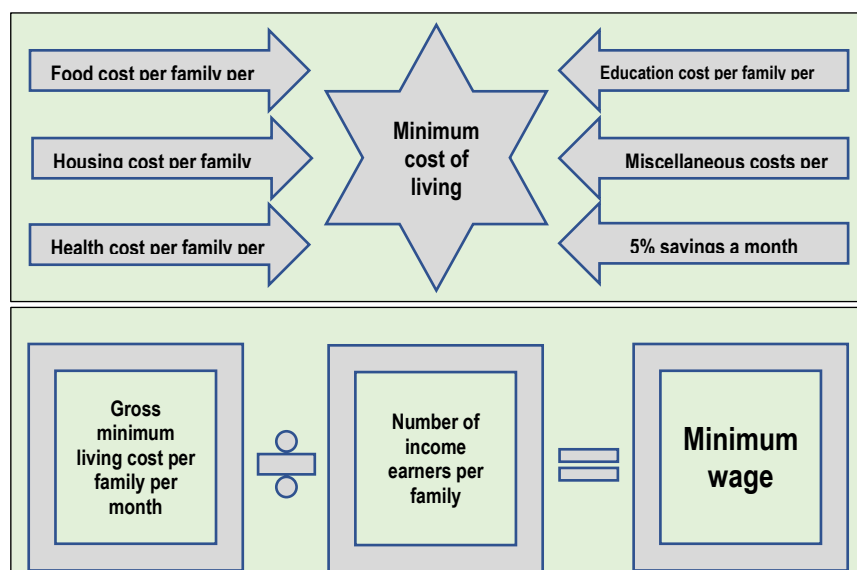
Food cost per family per

Housing cost per family

Health cost per family per

Minimum cost of living

Education cost per family per

Miscellaneous costs per

5% savings a month

Gross minimum living cost per family per month

Number of income earners per family

Minimum wage